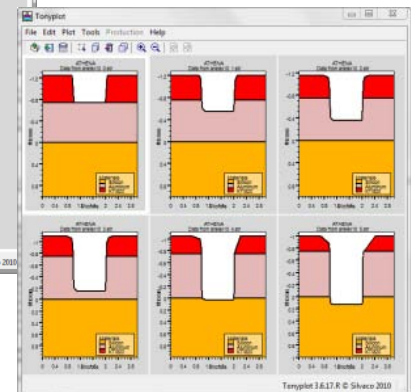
Tonyplot
File Edit Plot Tools Production Help
ATHENA
Data from anlesr I2 .str
Microns
Microns
ATHENA
Data from anlesr I2 .str
Microns
Microns
ATHENA
Data from anlesr I2 .str
Microns
Microns
ATHENA
Data from anlesr I2 .str
Microns
Microns
ATHENA
Data from anlesr I2 .str
Microns
Microns
ATHENA
Data from anlesr I2 .str
Microns
Microns
2010
Tonyplot 3.6.17.R © Silvaco 2010